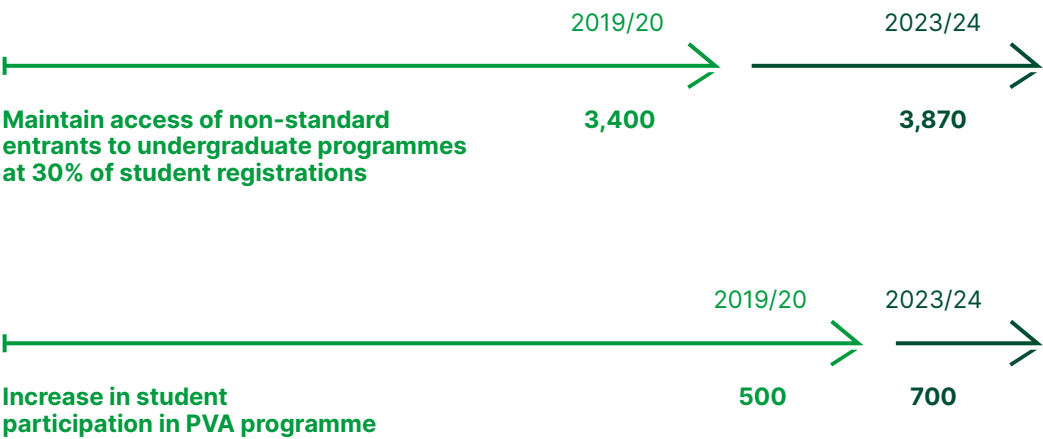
2019/20

2023/24

Maintain access of non-standard entrants to undergraduate programmes at 30% of student registrations

3,400

3,870

2019/20

2023/24

Increase in student participation in PVA programme

500

700